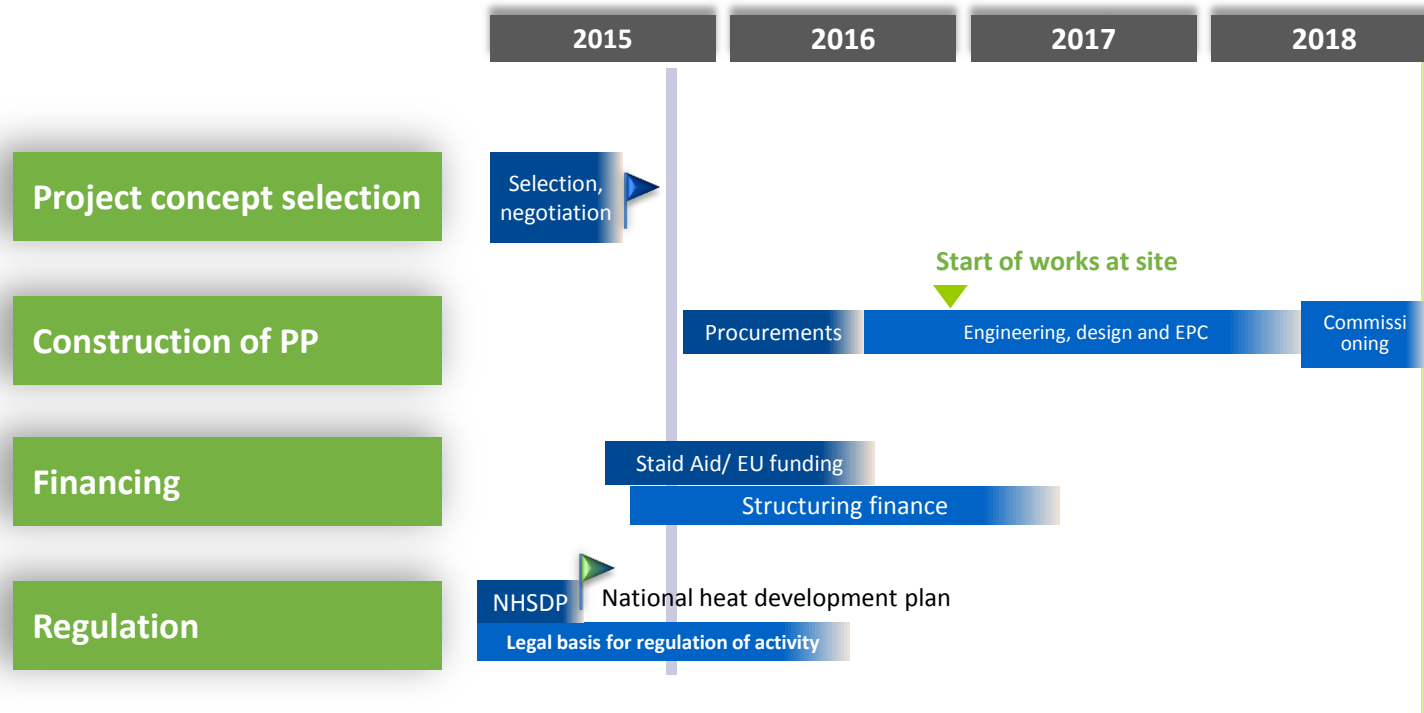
2015
2016
2017
2018

Project concept selection
Selection, negotiation

Start of works at site

Construction of PP
Procurements
Engineering, design and EPC
Commissi oning

Financing
Staid Aid/ EU funding
Structuring finance

Regulation
NHSDP
National heat development plan
Legal basis for regulation of activity